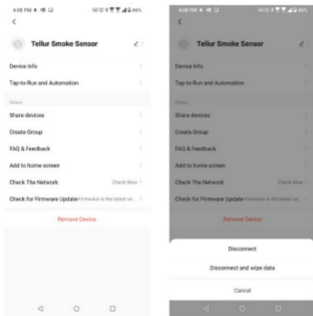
4:08 PM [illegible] 66%
<
Tellur Smoke Sensor
Device Info
Tap-to-Run and Automation
Others
Share devices
Create Group
FAQ & Feedback
Add to home screen
Check The Network Check Now
Check for Firmware Update Firmware is the latest ve...
Remove Device

4:08 PM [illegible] 66%
<
Tellur Smoke Sensor
Device Info
Tap-to-Run and Automation
Others
Share devices
Create Group
FAQ & Feedback
Add to home screen
Check The Network Check Now
Check for Firmware Update Firmware is the latest ve...
Remove Device
Disconnect
Disconnect and wipe data
Cancel